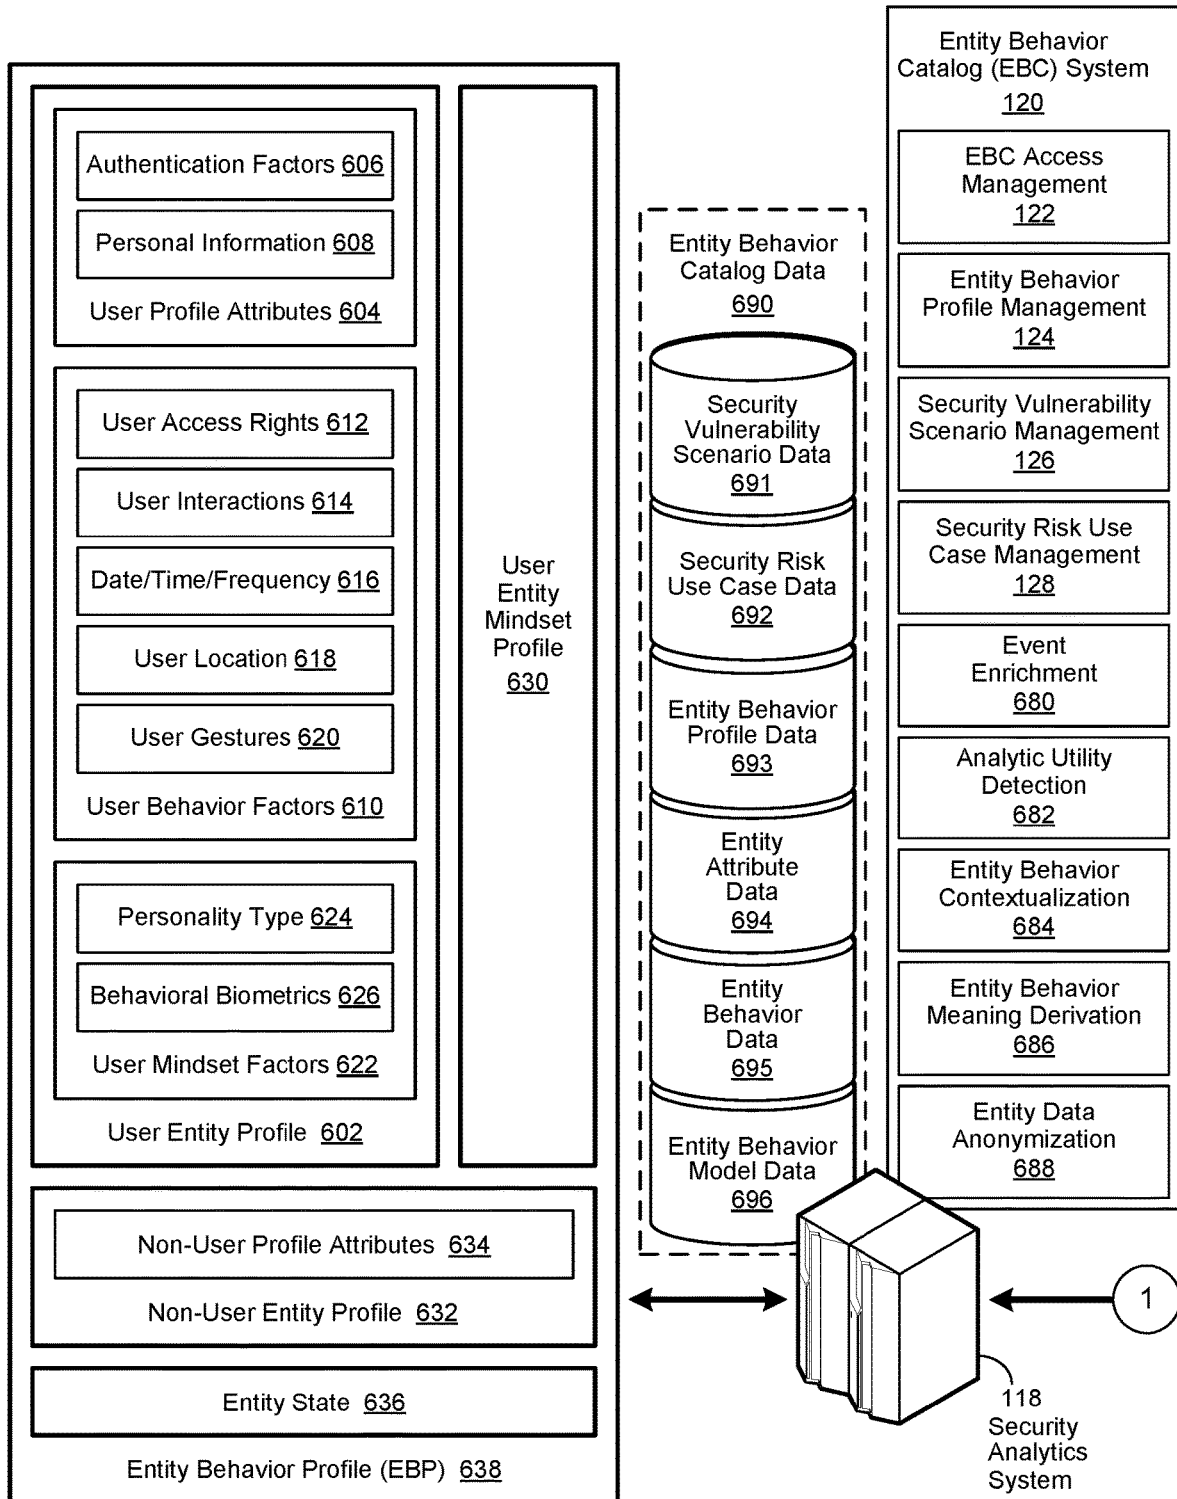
Entity Behavior Catalog (EBC) System 120

EBC Access Management 122

Entity Behavior Profile Management 124

Security Vulnerability Scenario Management 126

Security Risk Use Case Management 128

Event Enrichment 680

Analytic Utility Detection 682

Entity Behavior Contextualization 684

Entity Behavior Meaning Derivation 686

Entity Data Anonymization 688

Authentication Factors 606

Personal Information 608

User Profile Attributes 604

User Access Rights 612

User Interactions 614

Date/Time/Frequency 616

User Location 618

User Gestures 620

User Behavior Factors 610

Personality Type 624

Behavioral Biometrics 626

User Mindset Factors 622

User Entity Profile 602

User Entity Mindset Profile 630

Entity Behavior Catalog Data 690

Security Vulnerability Scenario Data 691

Security Risk Use Case Data 692

Entity Behavior Profile Data 693

Entity Attribute Data 694

Entity Behavior Data 695

Entity Behavior Model Data 696

Non-User Profile Attributes 634

Non-User Entity Profile 632

Entity State 636

Entity Behavior Profile (EBP) 638

1

118 Security Analytics System